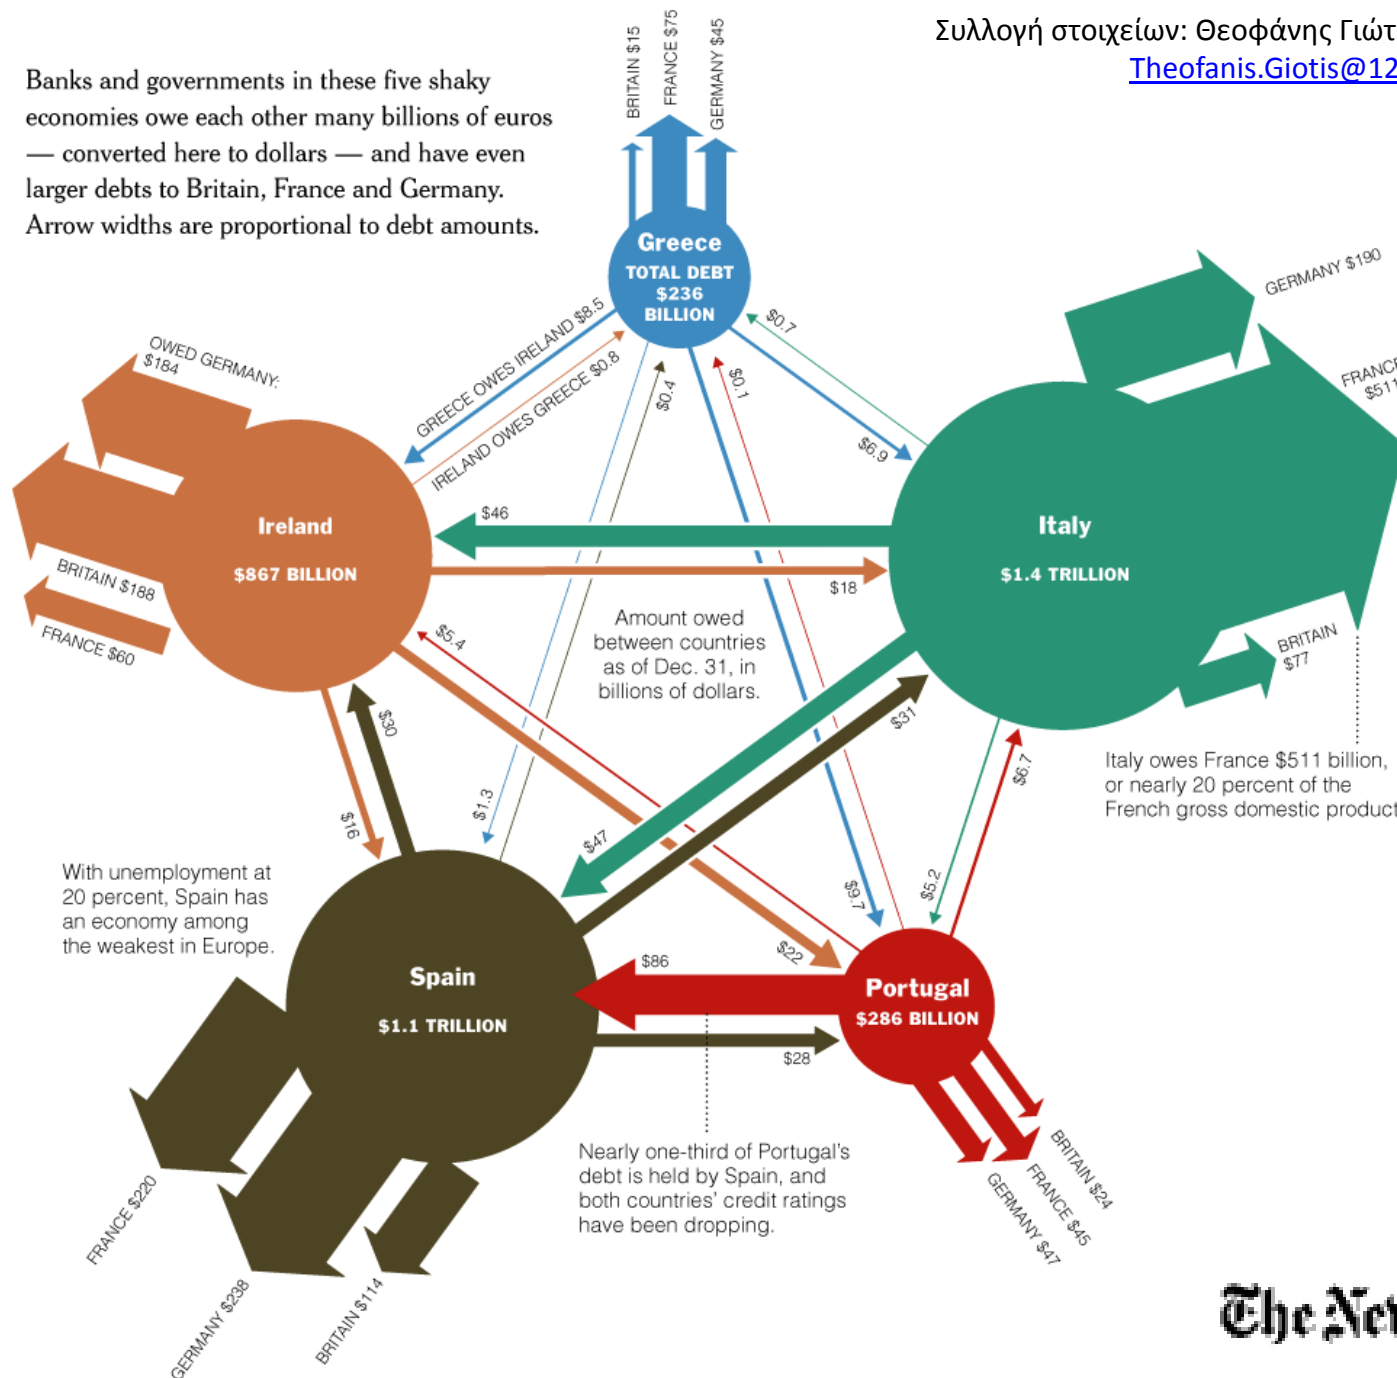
Συλλογή στοιχείων: Θεοφάνης Γιώτ
Theofanis.Giotis@12

Banks and governments in these five shaky economies owe each other many billions of euros — converted here to dollars — and have even larger debts to Britain, France and Germany. Arrow widths are proportional to debt amounts.

BRITAIN $15
FRANCE $75
GERMANY $45

Greece
TOTAL DEBT
$236
BILLION

OWED GERMANY
$184

GREECE OWES IRELAND $8.5
IRELAND OWES GREECE $0.8
$0.4
$0.1
$0.7
$6.9

GERMANY $190
FRANCE
$511

Ireland
$867 BILLION

BRITAIN $188
FRANCE $60

$46
$18

Italy
$1.4 TRILLION

BRITAIN
$77

Amount owed between countries as of Dec. 31, in billions of dollars.

$5.4
$30
$16
$1.3
$47
$31
$9.7
$5.2
$6.7
$22

Italy owes France $511 billion, or nearly 20 percent of the French gross domestic product

With unemployment at 20 percent, Spain has an economy among the weakest in Europe.

Spain
$1.1 TRILLION

$86
$28

Portugal
$286 BILLION

Nearly one-third of Portugal's debt is held by Spain, and both countries' credit ratings have been dropping.

BRITAIN $24
FRANCE $45
GERMANY $47

FRANCE $220
GERMANY $238
BRITAIN $114

The Ne